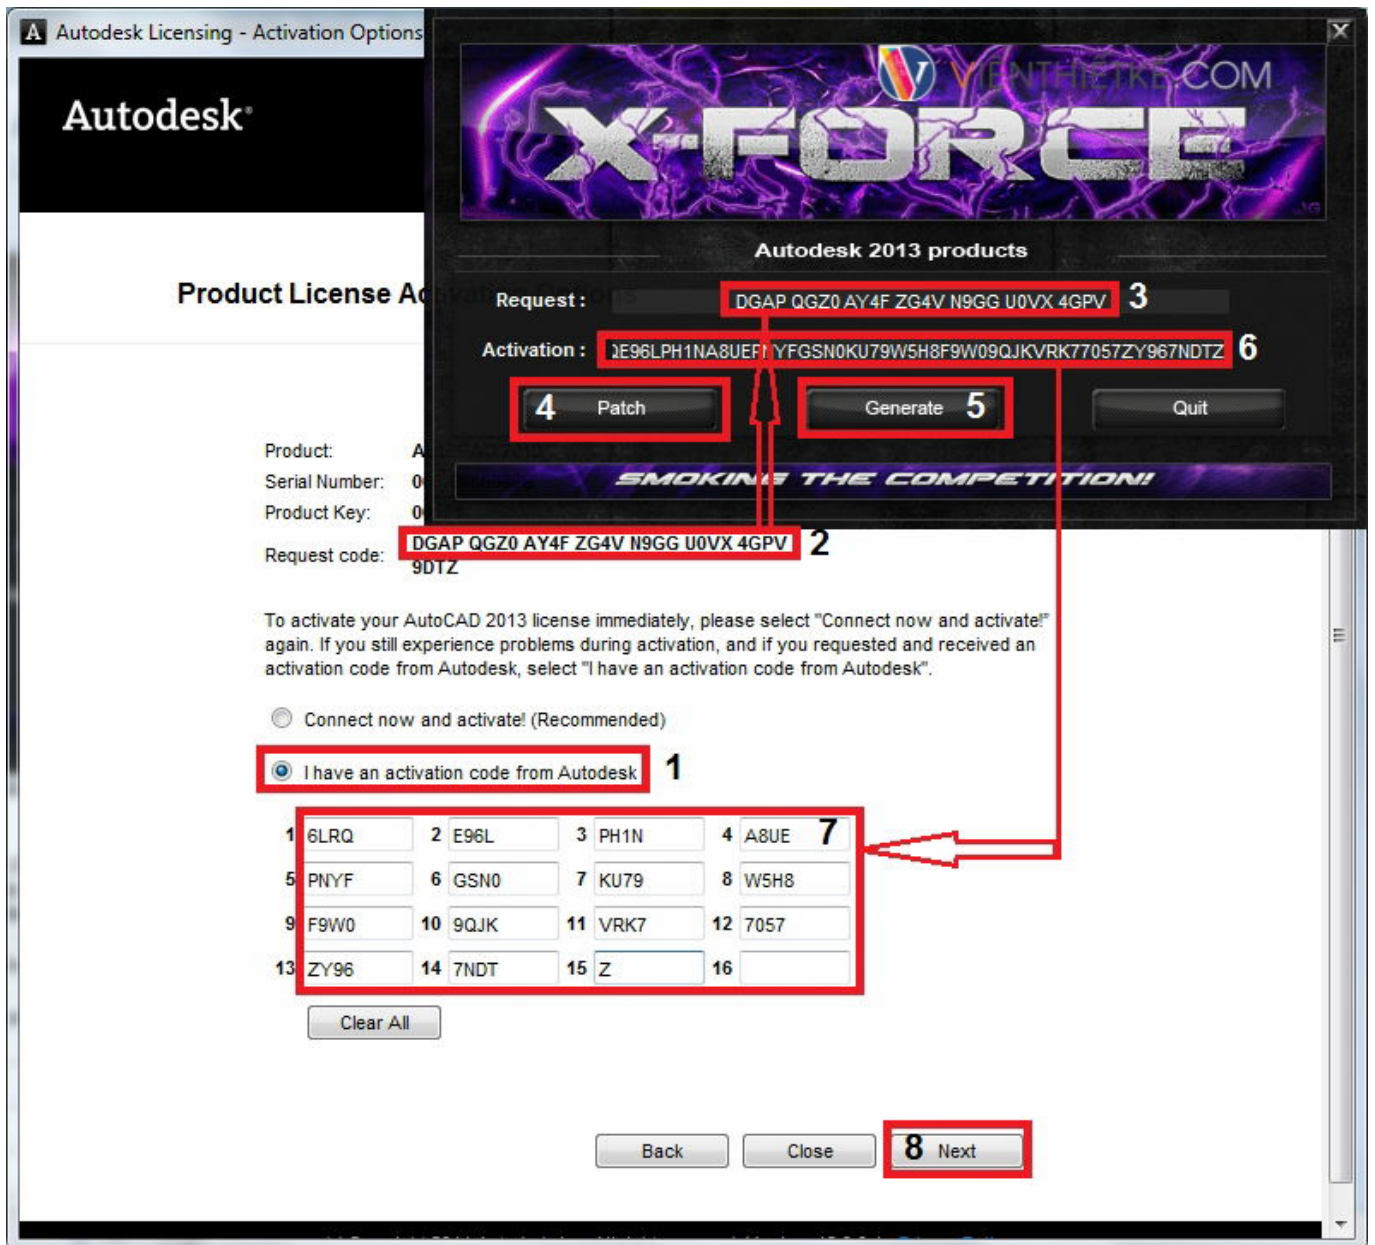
Autodesk Licensing - Activation Options

Autodesk®

Product License A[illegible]

Product: A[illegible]
Serial Number: 0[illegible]
Product Key: 0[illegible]
Request code: DGAP QGZ0 AY4F ZG4V N9GG U0VX 4GPV 9DTZ

2

VIENTHIETKE.COM

X-FORCE

Autodesk 2013 products

Request : DGAP QGZ0 AY4F ZG4V N9GG U0VX 4GPV 3

Activation : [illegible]E96LPH1NA8UEP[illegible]YFGSN0KU79W5H8F9W09QJKVRK77057ZY967NDTZ 6

4 Patch

Generate 5

Quit

SMOKING THE COMPETITION!

To activate your AutoCAD 2013 license immediately, please select "Connect now and activate!" again. If you still experience problems during activation, and if you requested and received an activation code from Autodesk, select "I have an activation code from Autodesk".

Connect now and activate! (Recommended)

I have an activation code from Autodesk 1

| 1 | 6LRQ | 2 | E96L | 3 | PH1N | 4 | A8UE |
|---|---|---|---|---|---|---|---|
| 5 | PNYF | 6 | GSN0 | 7 | KU79 | 8 | W5H8 |
| 9 | F9W0 | 10 | 9QJK | 11 | VRK7 | 12 | 7057 |
| 13 | ZY96 | 14 | 7NDT | 15 | Z | 16 | |

7

Clear All

Back Close 8 Next